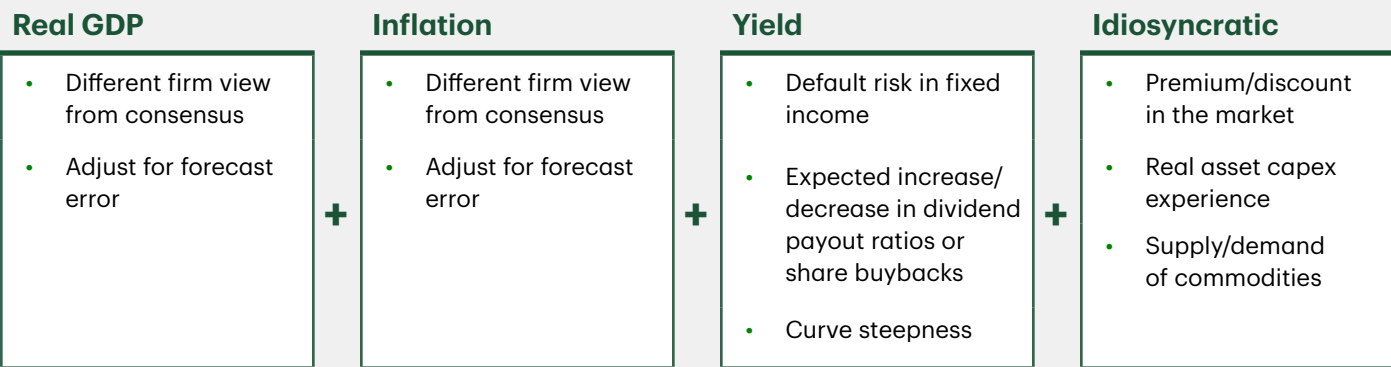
Real GDP

- Different firm view from consensus
- Adjust for forecast error

+

Inflation

- Different firm view from consensus
- Adjust for forecast error

+

Yield

- Default risk in fixed income
- Expected increase/ decrease in dividend payout ratios or share buybacks
- Curve steepness

+

Idiosyncratic

- Premium/discount in the market
- Real asset capex experience
- Supply/demand of commodities